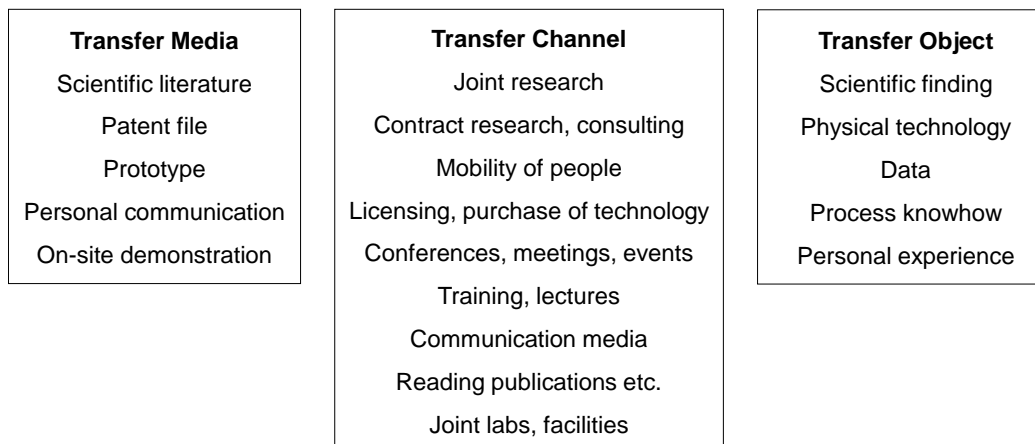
**Transfer Media**
Scientific literature
Patent file
Prototype
Personal communication
On-site demonstration

**Transfer Channel**
Joint research
Contract research, consulting
Mobility of people
Licensing, purchase of technology
Conferences, meetings, events
Training, lectures
Communication media
Reading publications etc.
Joint labs, facilities

**Transfer Object**
Scientific finding
Physical technology
Data
Process knowhow
Personal experience